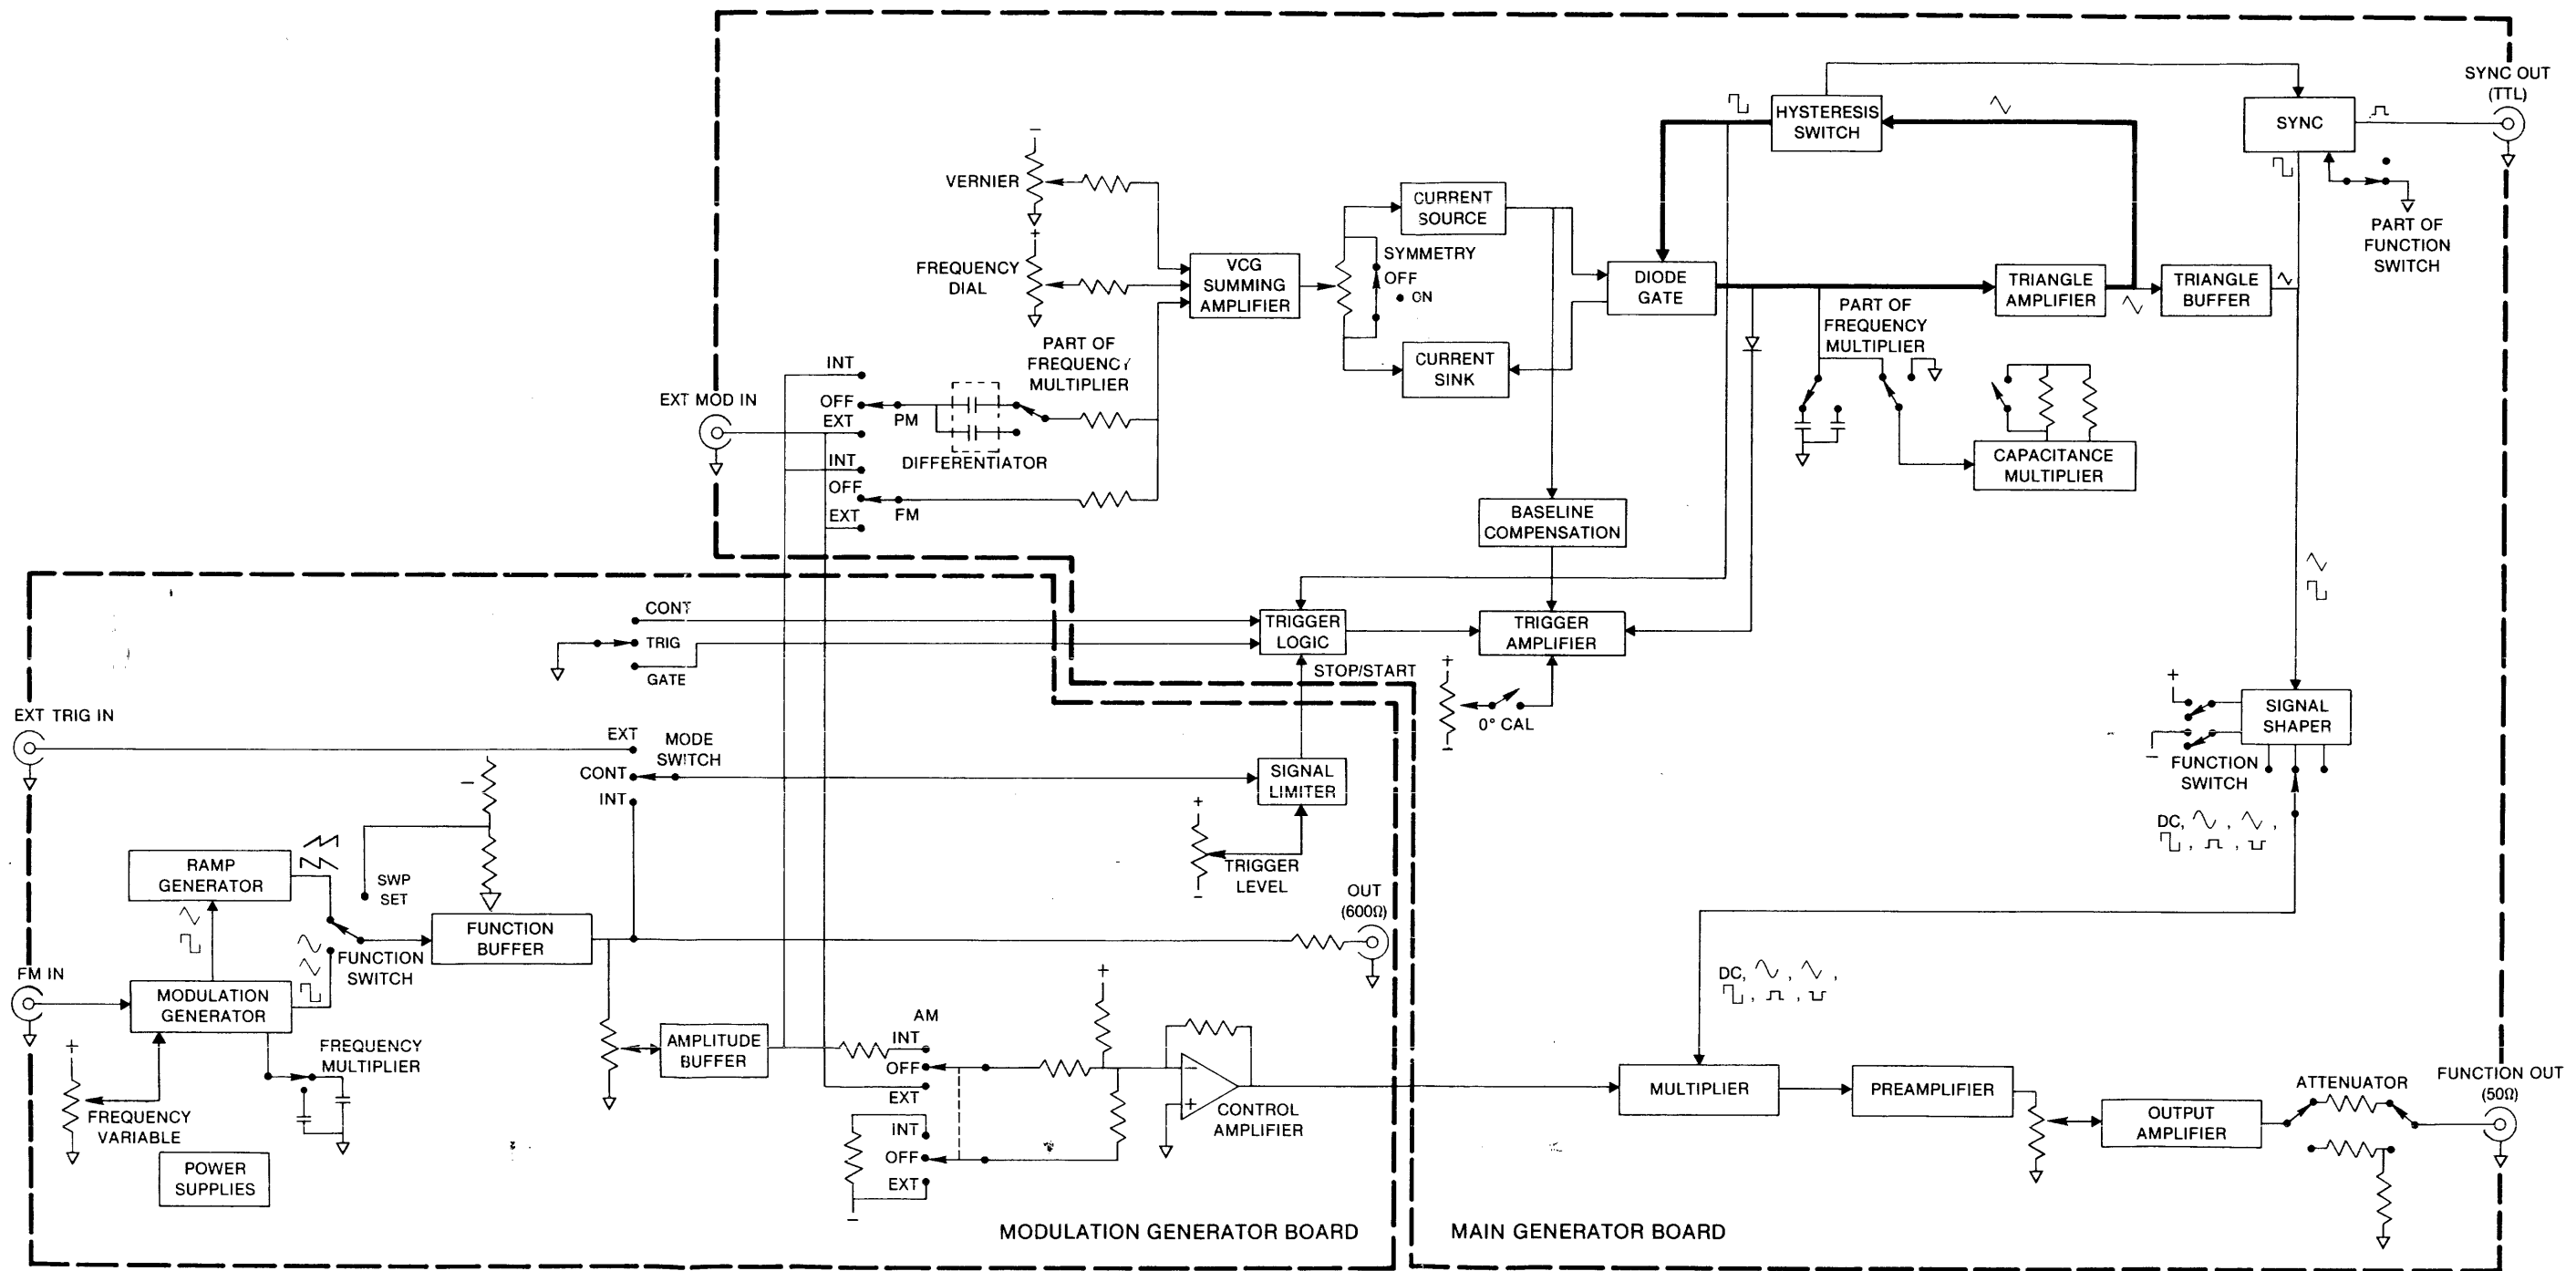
SYNC OUT (TTL)

HYSTERESIS SWITCH

SYNC

PART OF FUNCTION SWITCH

VERNIER

FREQUENCY DIAL

VCG SUMMING AMPLIFIER

CURRENT SOURCE

SYMMETRY OFF ON

CURRENT SINK

DIODE GATE

TRIANGLE AMPLIFIER

TRIANGLE BUFFER

PART OF FREQUENCY MULTIPLIER

PART OF FREQUENCY MULTIPLIER

CAPACITANCE MULTIPLIER

EXT MOD IN

INT
OFF
EXT
PM

DIFFERENTIATOR

INT
OFF
EXT
FM

BASELINE COMPENSATION

CONT
TRIG
GATE

TRIGGER LOGIC

TRIGGER AMPLIFIER

STOP/START

0° CAL

EXT TRIG IN

EXT
MODE SWITCH
CONT
INT

SIGNAL LIMITER

TRIGGER LEVEL

SIGNAL SHAPER

FUNCTION SWITCH

DC, $\sim$, $\sim$, ⎍, ⎍, ⎍

RAMP GENERATOR

SWP SET

FUNCTION BUFFER

FUNCTION SWITCH

OUT (600Ω)

FM IN

MODULATION GENERATOR

FREQUENCY MULTIPLIER

FREQUENCY VARIABLE

POWER SUPPLIES

AMPLITUDE BUFFER

AM
INT
OFF
EXT

INT
OFF
EXT

CONTROL AMPLIFIER

DC, $\sim$, $\sim$, ⎍, ⎍, ⎍

MULTIPLIER

PREAMPLIFIER

OUTPUT AMPLIFIER

ATTENUATOR

FUNCTION OUT (50Ω)

MODULATION GENERATOR BOARD

MAIN GENERATOR BOARD